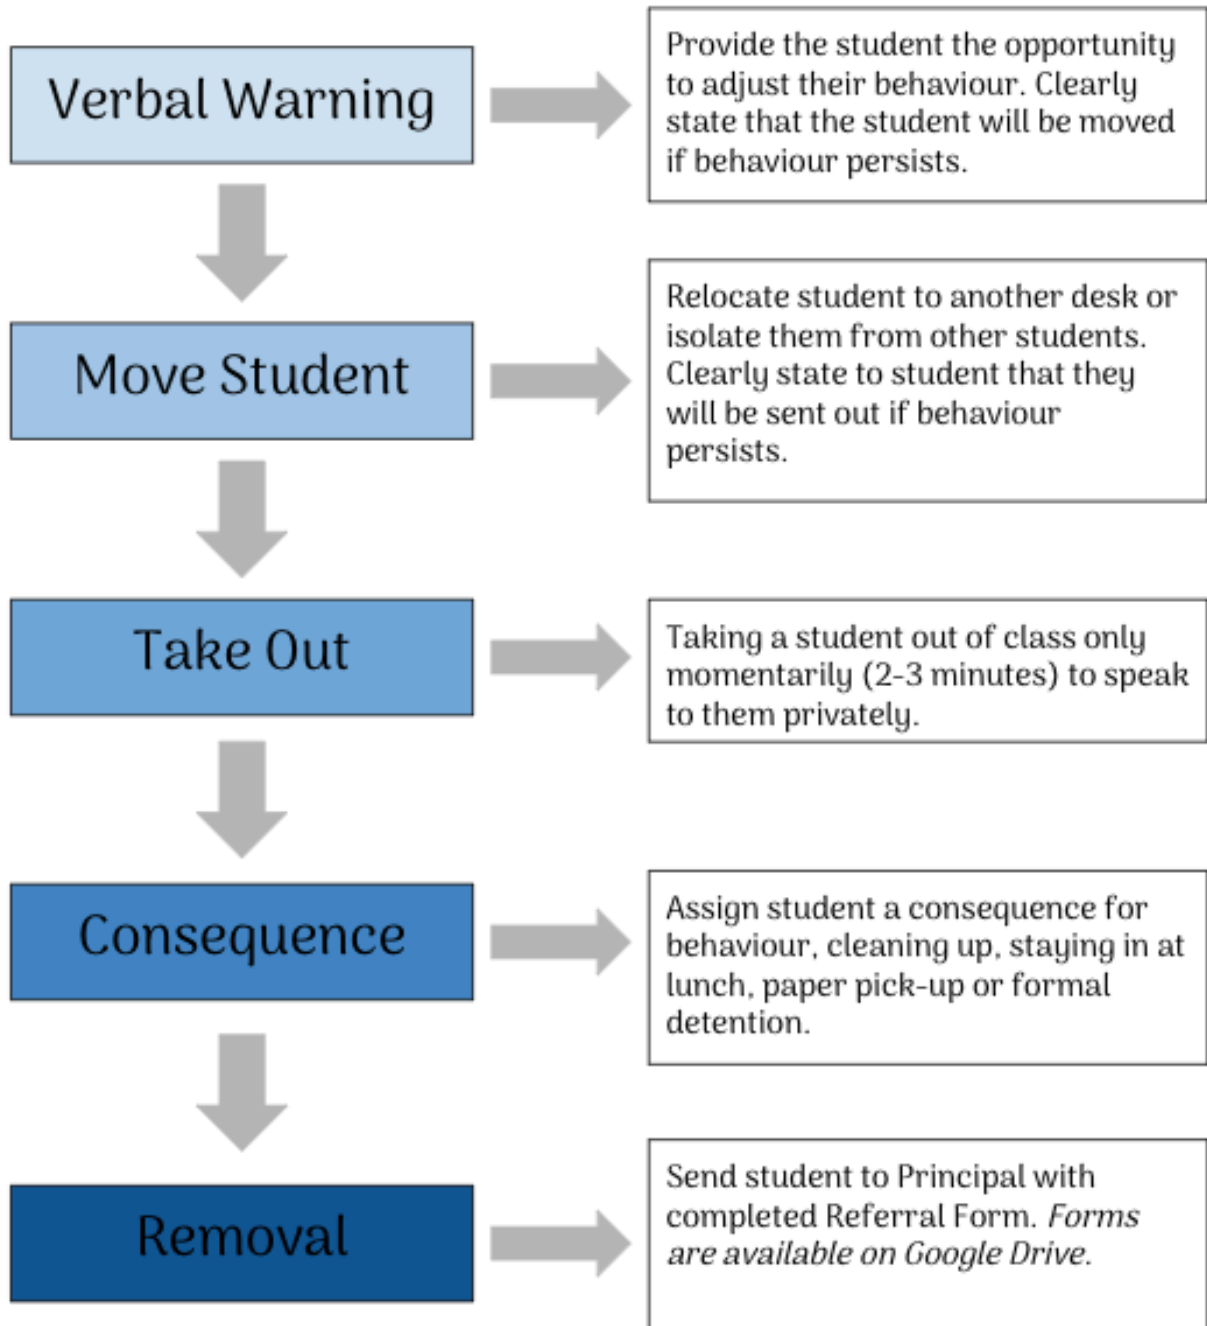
Verbal Warning

Provide the student the opportunity to adjust their behaviour. Clearly state that the student will be moved if behaviour persists.

Move Student

Relocate student to another desk or isolate them from other students. Clearly state to student that they will be sent out if behaviour persists.

Take Out

Taking a student out of class only momentarily (2-3 minutes) to speak to them privately.

Consequence

Assign student a consequence for behaviour, cleaning up, staying in at lunch, paper pick-up or formal detention.

Removal

Send student to Principal with completed Referral Form. *Forms are available on Google Drive.*